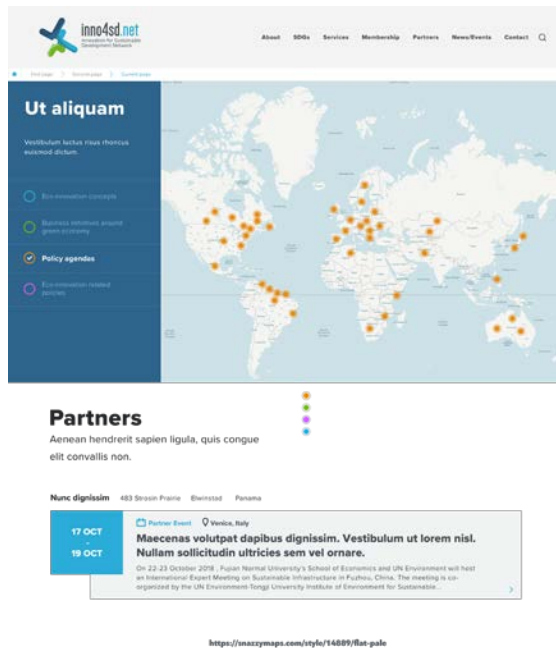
inno4sd.net
Innovation for Sustainable Development Network

About SDGs Services Membership Partners News/Events Contact

First page > Second page > Current page

Ut aliquam

Vestibulum luctus risus rhoncus euismod dictum.

Eco-innovation concepts

Business initiatives around green economy

Policy agendas

Eco-innovation related policies

Partners

Aenean hendrerit sapien ligula, quis congue elit convallis non.

Nunc dignissim 483 Strosin Prairie Elwinstad Panama

17 OCT
-
19 OCT

Partner Event Venice, Italy

Maecenas volutpat dapibus dignissim. Vestibulum ut lorem nisl. Nullam sollicitudin ultricies sem vel ornare.

On 22-23 October 2018 , Fujian Normal University's School of Economics and UN Environment will host an International Expert Meeting on Sustainable Infrastructure in Fuzhou, China. The meeting is co-organized by the UN Environment-Tongji University Institute of Environment for Sustainable...

https://snazzymaps.com/style/14889/flat-pale